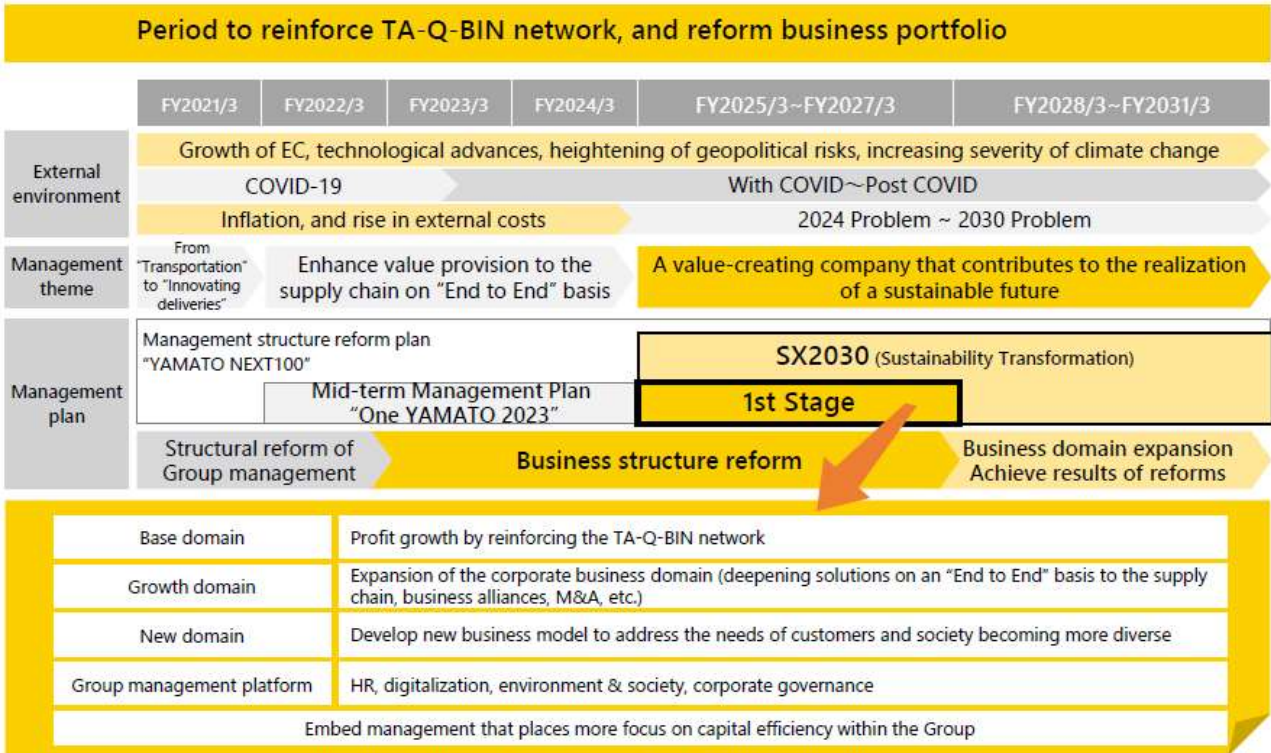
Period to reinforce TA-Q-BIN network, and reform business portfolio

FY2021/3 FY2022/3 FY2023/3 FY2024/3 FY2025/3~FY2027/3 FY2028/3~FY2031/3

External environment

Growth of EC, technological advances, heightening of geopolitical risks, increasing severity of climate change

COVID-19

With COVID~Post COVID

Inflation, and rise in external costs

2024 Problem ~ 2030 Problem

Management theme

From "Transportation" to "Innovating deliveries"

Enhance value provision to the supply chain on "End to End" basis

A value-creating company that contributes to the realization of a sustainable future

Management plan

Management structure reform plan "YAMATO NEXT100"

SX2030 (Sustainability Transformation)

Mid-term Management Plan "One YAMATO 2023"

1st Stage

Structural reform of Group management

Business structure reform

Business domain expansion Achieve results of reforms

| Base domain | Profit growth by reinforcing the TA-Q-BIN network |
|---|---|
| Growth domain | Expansion of the corporate business domain (deepening solutions on an "End to End" basis to the supply chain, business alliances, M&A, etc.) |
| New domain | Develop new business model to address the needs of customers and society becoming more diverse |
| Group management platform | HR, digitalization, environment & society, corporate governance |

Embed management that places more focus on capital efficiency within the Group